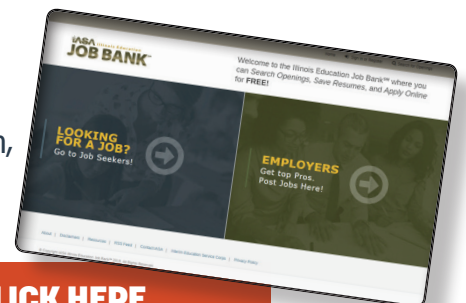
IASA Illinois Education JOB BANK

Welcome to the Illinois Education Job Bank™ where you can Search Openings, Save Resumes, and Apply Online for FREE!

LOOKING FOR A JOB? Go to Job Seekers!

EMPLOYERS Get top Pros. Post Jobs Here!

n,

LICK HERE